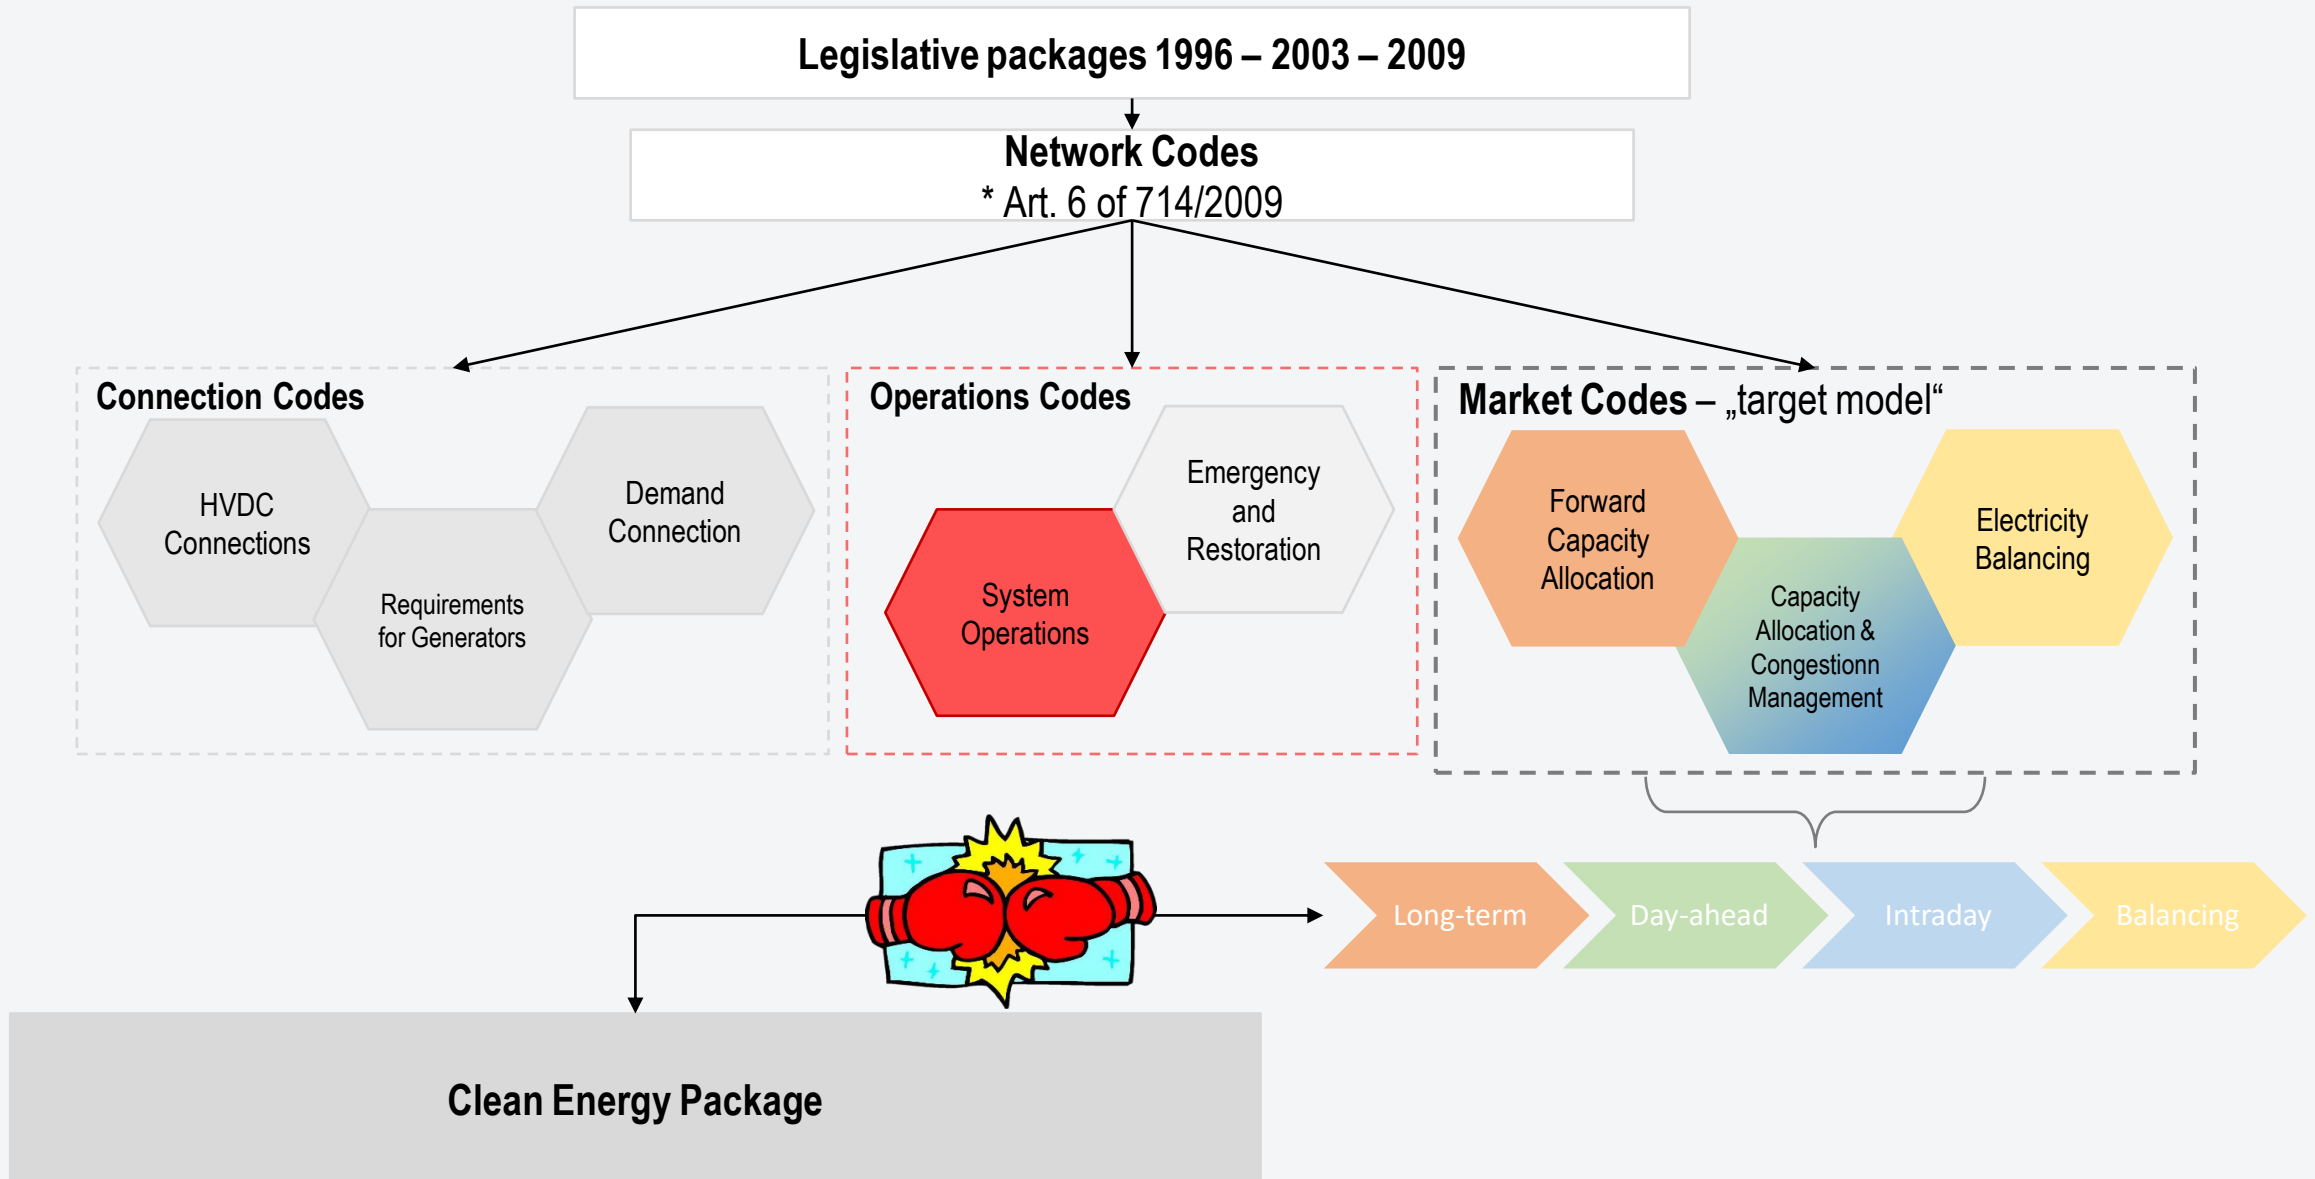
Legislative packages 1996 – 2003 – 2009

Network Codes
* Art. 6 of 714/2009

Connection Codes

HVDC Connections

Requirements for Generators

Demand Connection

Operations Codes

System Operations

Emergency and Restoration

Market Codes – „target model“

Forward Capacity Allocation

Capacity Allocation & Congestionn Management

Electricity Balancing

Long-term

Day-ahead

Intraday

Balancing

Clean Energy Package